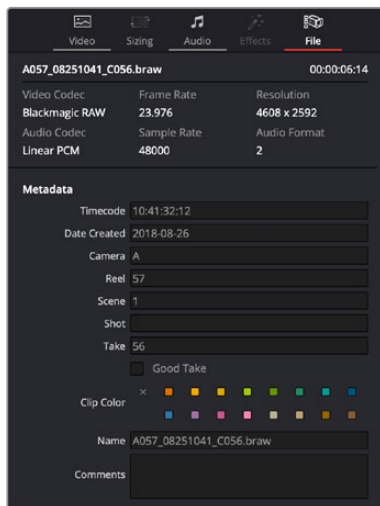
Video Sizing Audio Effects File

A057_08251041_C056.braw 00:00:06:14

| Video Codec | Frame Rate | Resolution |
|---|---|---|
| Blackmagic RAW | 23.976 | 4608 x 2592 |
| Audio Codec | Sample Rate | Audio Format |
| Linear PCM | 48000 | 2 |

Metadata

Timecode 10:41:32:12

Date Created 2018-08-26

Camera A

Reel 57

Scene 1

Shot

Take 56

Good Take

Clip Color ×

Name A057_08251041_C056.braw

Comments